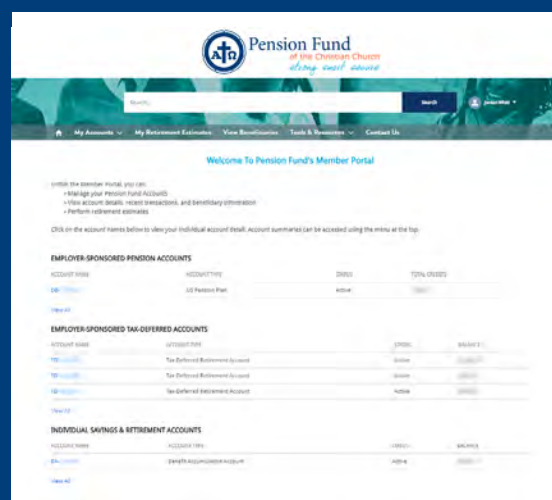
Pension Fund
of the Christian Church
strong must secure

Search...

Search

Jessie What

My Accounts | My Retirement Estimates | View Beneficiaries | Tools & Resources | Contact Us

Welcome To Pension Fund's Member Portal

Within the Member Portal, you can:
• Manage your Pension Fund Accounts
• View account details, recent transactions, and beneficiary information
• Perform retirement estimates

Click on the account names below to view your individual account detail. Account summaries can be accessed using the menu at the top.

EMPLOYER-SPONSORED PENSION ACCOUNTS

| ACCOUNT NAME | ACCOUNT TYPE | STATUS | TOTAL CREDITS |
|---|---|---|---|
| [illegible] | US Pension Plan | Active | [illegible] |

View All

EMPLOYER-SPONSORED TAX-DEFERRED ACCOUNTS

| ACCOUNT NAME | ACCOUNT TYPE | STATUS | BALANCE |
|---|---|---|---|
| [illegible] | Tax-Deferred Retirement Account | Active | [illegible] |
| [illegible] | Tax-Deferred Retirement Account | Active | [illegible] |
| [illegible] | Tax-Deferred Retirement Account | Active | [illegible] |

View All

INDIVIDUAL SAVINGS & RETIREMENT ACCOUNTS

| ACCOUNT NAME | ACCOUNT TYPE | STATUS | BALANCE |
|---|---|---|---|
| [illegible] | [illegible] | Active | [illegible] |

View All